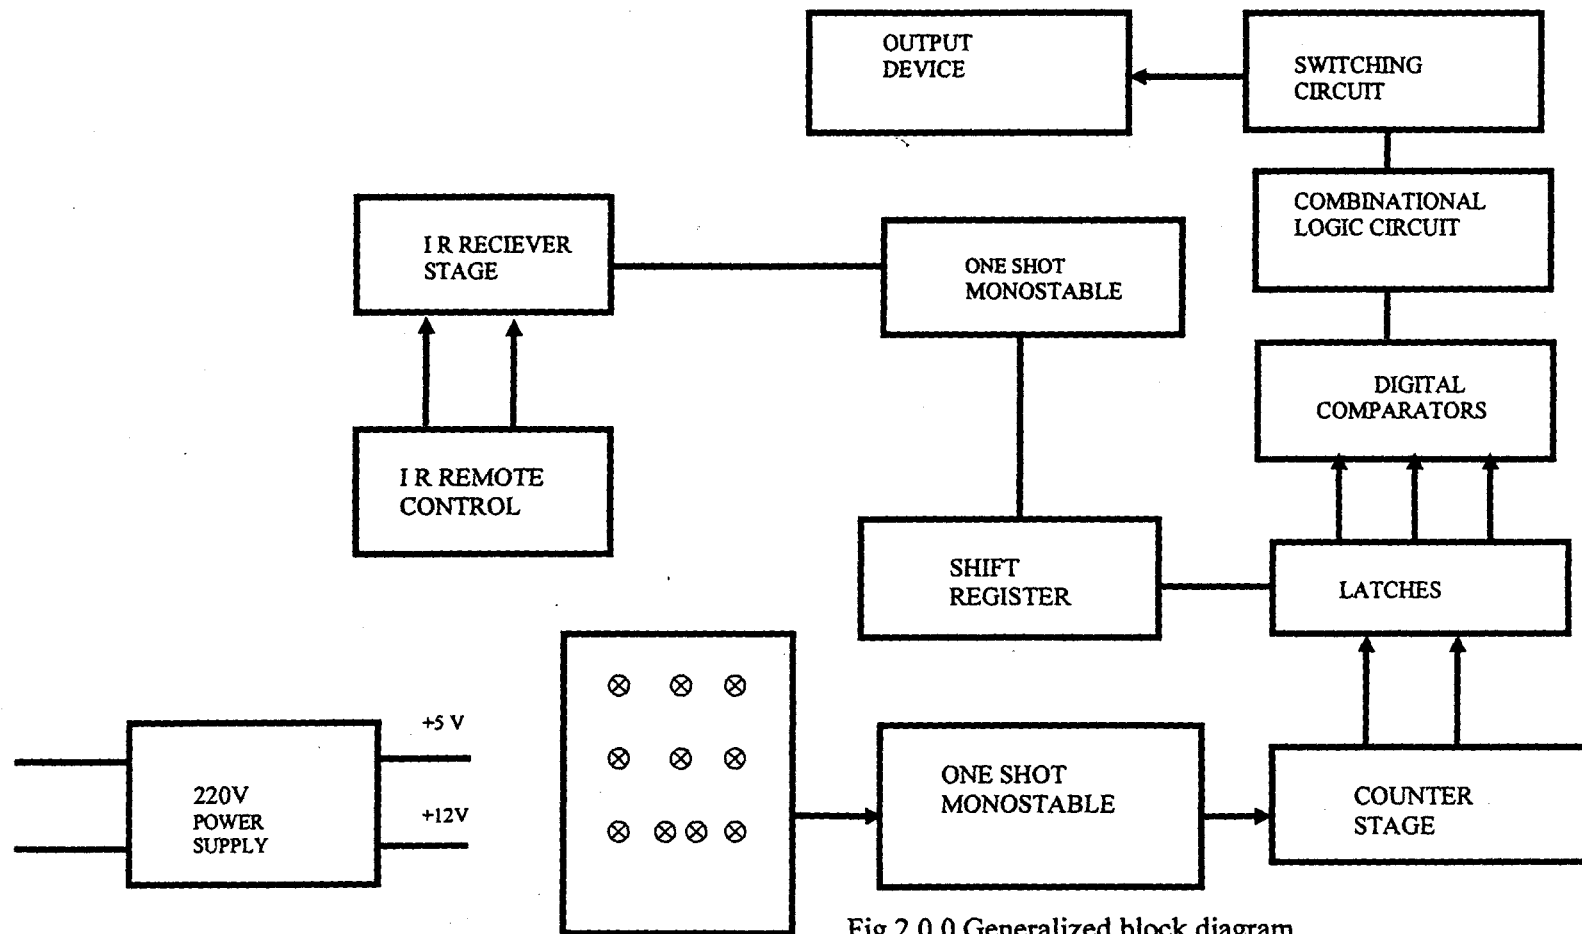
OUTPUT DEVICE

SWITCHING CIRCUIT

COMBINATIONAL LOGIC CIRCUIT

I R RECIEVER STAGE

ONE SHOT MONOSTABLE

DIGITAL COMPARATORS

I R REMOTE CONTROL

SHIFT REGISTER

LATCHES

+5 V

220V POWER SUPPLY

+12V

ONE SHOT MONOSTABLE

COUNTER STAGE

Fig 2.0.0 Generalized block diagram